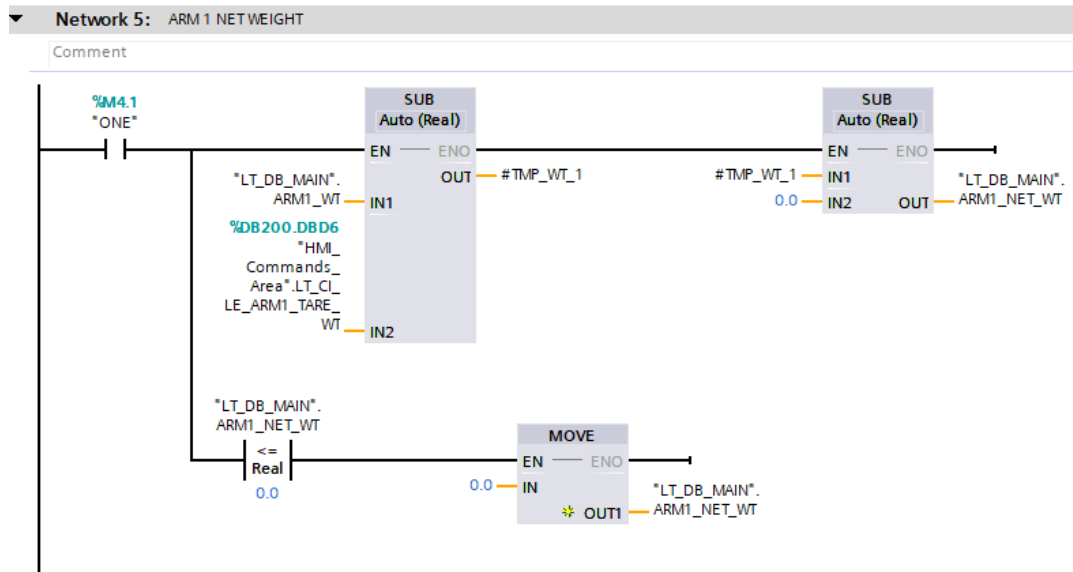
Network 5: ARM 1 NET WEIGHT

Comment

%M4.1
"ONE"

SUB
Auto (Real)
EN ENO
OUT #TMP_WT_1
"LT_DB_MAIN".ARM1_WT IN1
%DB200.DBD6
"HMI_Commands_Area".LT_CI_LE_ARM1_TARE_WT IN2

SUB
Auto (Real)
EN ENO
#TMP_WT_1 IN1
0.0 IN2 OUT "LT_DB_MAIN".ARM1_NET_WT

"LT_DB_MAIN".ARM1_NET_WT
<=
Real
0.0

MOVE
EN ENO
0.0 IN
OUT1 "LT_DB_MAIN".ARM1_NET_WT